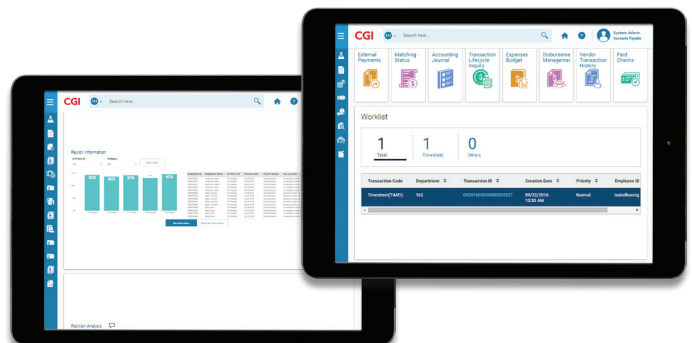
CGI
Search here...
Payroll Information
Position Analysis

CGI
Search here...
System Admin
Accounts Payable
External Payments
Matching Status
Accounting Journal
Transaction Lifecycle Inquiry
Expenses Budget
Disburseme Manageme
Vendor Transaction History
Paid Checks
Worklist
1
Total
1
Timesheet
0
Others

| Transaction Code | Department | Transaction ID | Creation Date | Priority | Employee ID |
|---|---|---|---|---|---|
| Timesheet(TIME) | 162 | 20201400000000000327 | 09/22/2016 10:32 AM | Normal | todolbowng |